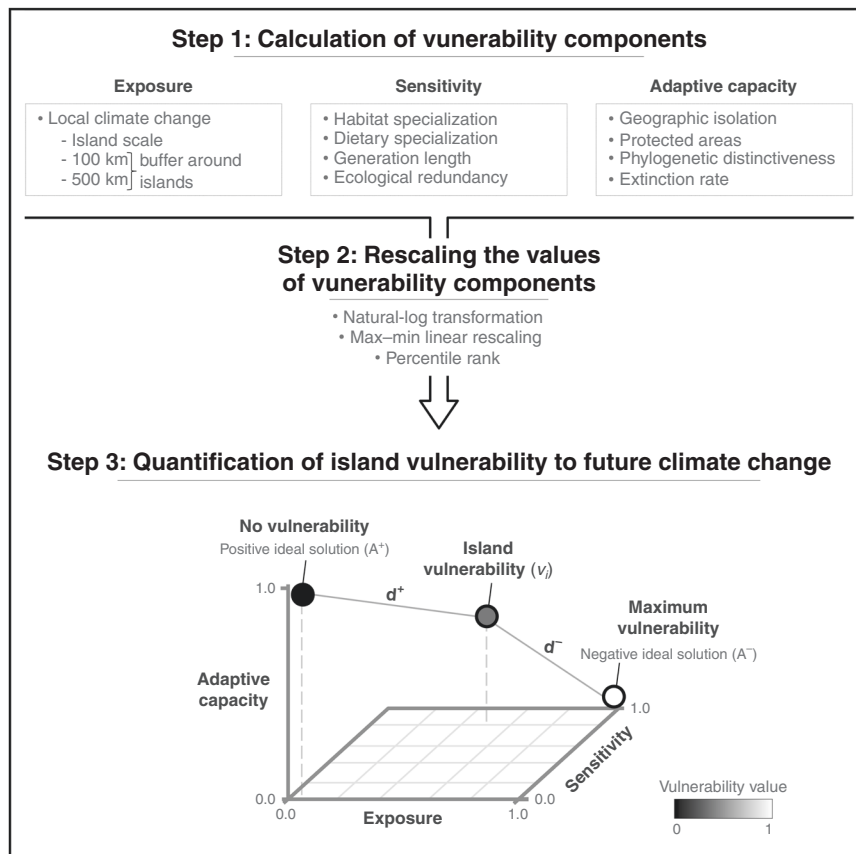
Step 1: Calculation of vunerability components

Exposure

• Local climate change
- Island scale
- 100 km buffer around
- 500 km islands

Sensitivity

• Habitat specialization
• Dietary specialization
• Generation length
• Ecological redundancy

Adaptive capacity

• Geographic isolation
• Protected areas
• Phylogenetic distinctiveness
• Extinction rate

Step 2: Rescaling the values of vunerability components

• Natural-log transformation
• Max–min linear rescaling
• Percentile rank

Step 3: Quantification of island vulnerability to future climate change

No vulnerability
Positive ideal solution ($A^+$)

Island vulnerability ($v_i$)

Maximum vulnerability
Negative ideal solution ($A^-$)

$d^+$

$d^-$

1.0

Adaptive capacity

0.0

0.0

Exposure

1.0

0.0

Sensitivity

1.0

Vulnerability value
0 1